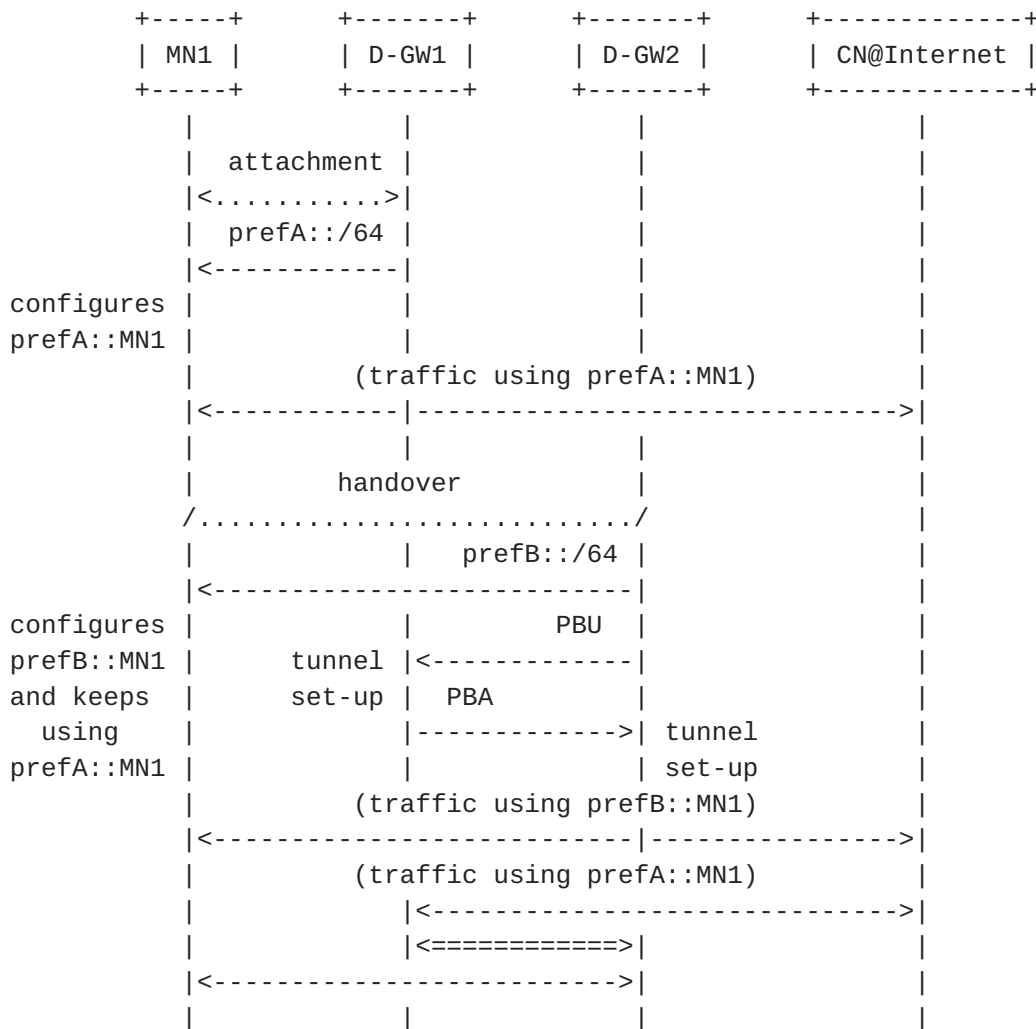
MN1

D-GW1

D-GW2

CN@Internet

attachment

prefA::/64

configures prefA::MN1

(traffic using prefA::MN1)

handover

prefB::/64

configures prefB::MN1 and keeps using prefA::MN1

PBU

tunnel set-up

PBA

tunnel set-up

(traffic using prefB::MN1)

(traffic using prefA::MN1)